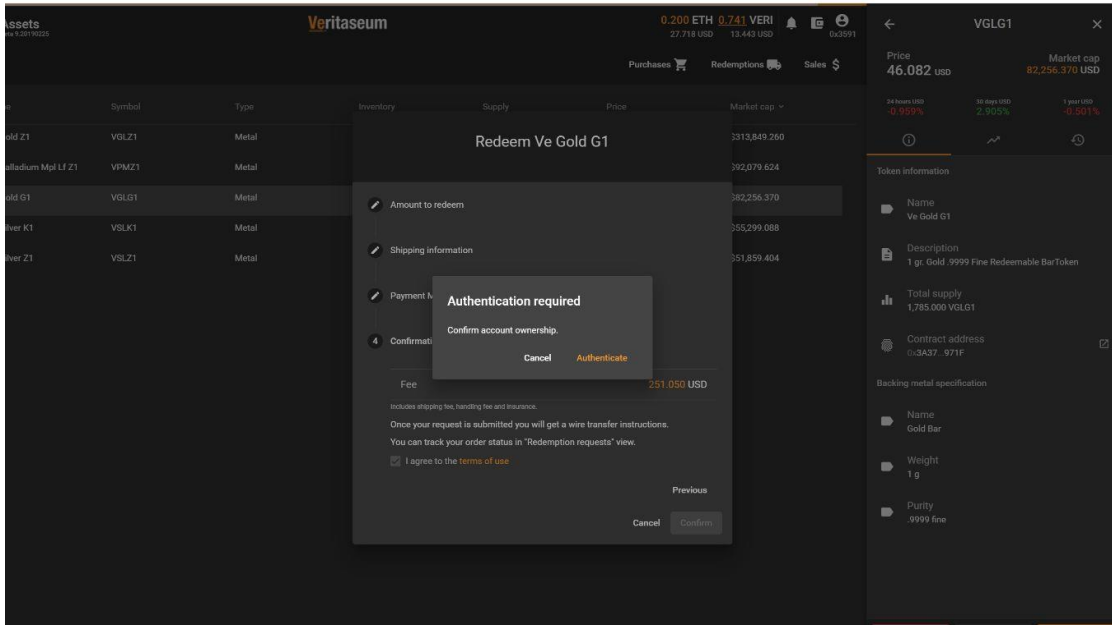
Assets
eta 9.20190225

Veritaseum

0.200 ETH 0.741 VERI
27.718 USD 13.443 USD

0x3591

Purchases Redemptions Sales $

e | Symbol | Type | Inventory | Supply | Price | Market cap
old Z1 | VGLZ1 | Metal | | | | 313,849.260
alladium Mpl Lf Z1 | VPMZ1 | Metal | | | | 92,079.624
old G1 | VGLG1 | Metal | | | | 82,256.370
ilver K1 | VSLK1 | Metal | | | | 55,299.088
ilver Z1 | VSLZ1 | Metal | | | | 51,859.404

Redeem Ve Gold G1

Amount to redeem

Shipping information

Payment M

4 Confirmati

Authentication required

Confirm account ownership.

Cancel Authenticate

Fee 251.050 USD

Includes shipping fee, handling fee and insurance.

Once your request is submitted you will get a wire transfer instructions.

You can track your order status in "Redemption requests" view.

I agree to the terms of use

Previous

Cancel Confirm

VGLG1

Price
46.082 USD

Market cap
82,256.370 USD

24 hours USD
-0.959%

30 days USD
2.905%

1 year USD
-0.501%

Token information

Name
Ve Gold G1

Description
1 gr. Gold .9999 Fine Redeemable BarToken

Total supply
1,785.000 VGLG1

Contract address
0x3A37...971F

Backing metal specification

Name
Gold Bar

Weight
1 g

Purity
.9999 fine